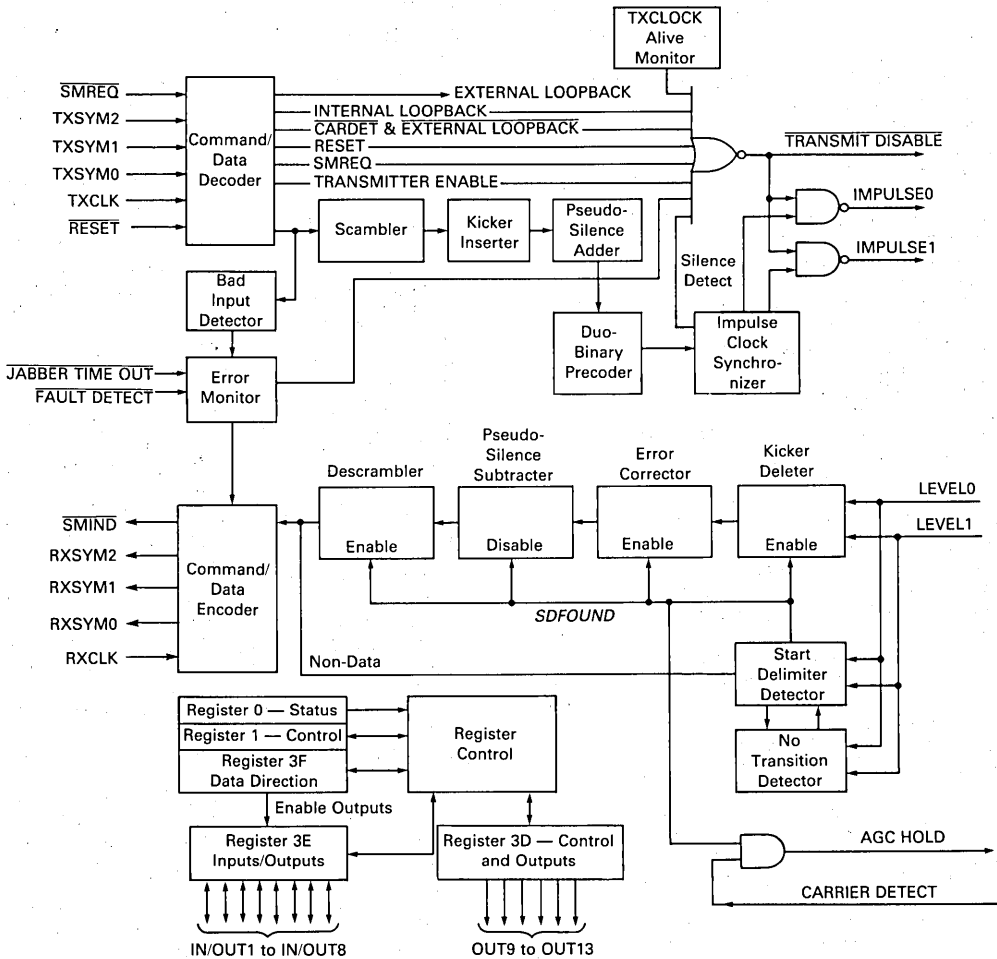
TXCLOCK Alive Monitor

$\overline{SMREQ}$
TXSYM2
TXSYM1
TXSYM0
TXCLK
$\overline{RESET}$

Command/ Data Decoder

EXTERNAL LOOPBACK
INTERNAL LOOPBACK
$\overline{CARDET}$ & EXTERNAL LOOPBACK
RESET
SMREQ
TRANSMITTER ENABLE

$\overline{TRANSMIT\ DISABLE}$

IMPULSE0
IMPULSE1

Scambler
Kicker Inserter
Pseudo-Silence Adder

Silence Detect

Bad Input Detector

Duo-Binary Precoder

Impulse Clock Synchro-nizer

$\overline{JABBER\ TIME\ OUT}$
$\overline{FAULT\ DETECT}$

Error Monitor

Pseudo-Silence Subtracter
Descrambler
Error Corrector
Kicker Deleter

LEVEL0
LEVEL1

Enable
Disable
Enable
Enable

$\overline{SMIND}$
RXSYM2
RXSYM1
RXSYM0
RXCLK

Command/ Data Encoder

SDFOUND

Non-Data

Start Delimiter Detector

No Transition Detector

Register 0 — Status
Register 1 — Control
Register 3F Data Direction

Register Control

Enable Outputs

Register 3E Inputs/Outputs

Register 3D — Control and Outputs

AGC HOLD

CARRIER DETECT

IN/OUT1 to IN/OUT8

OUT9 to OUT13